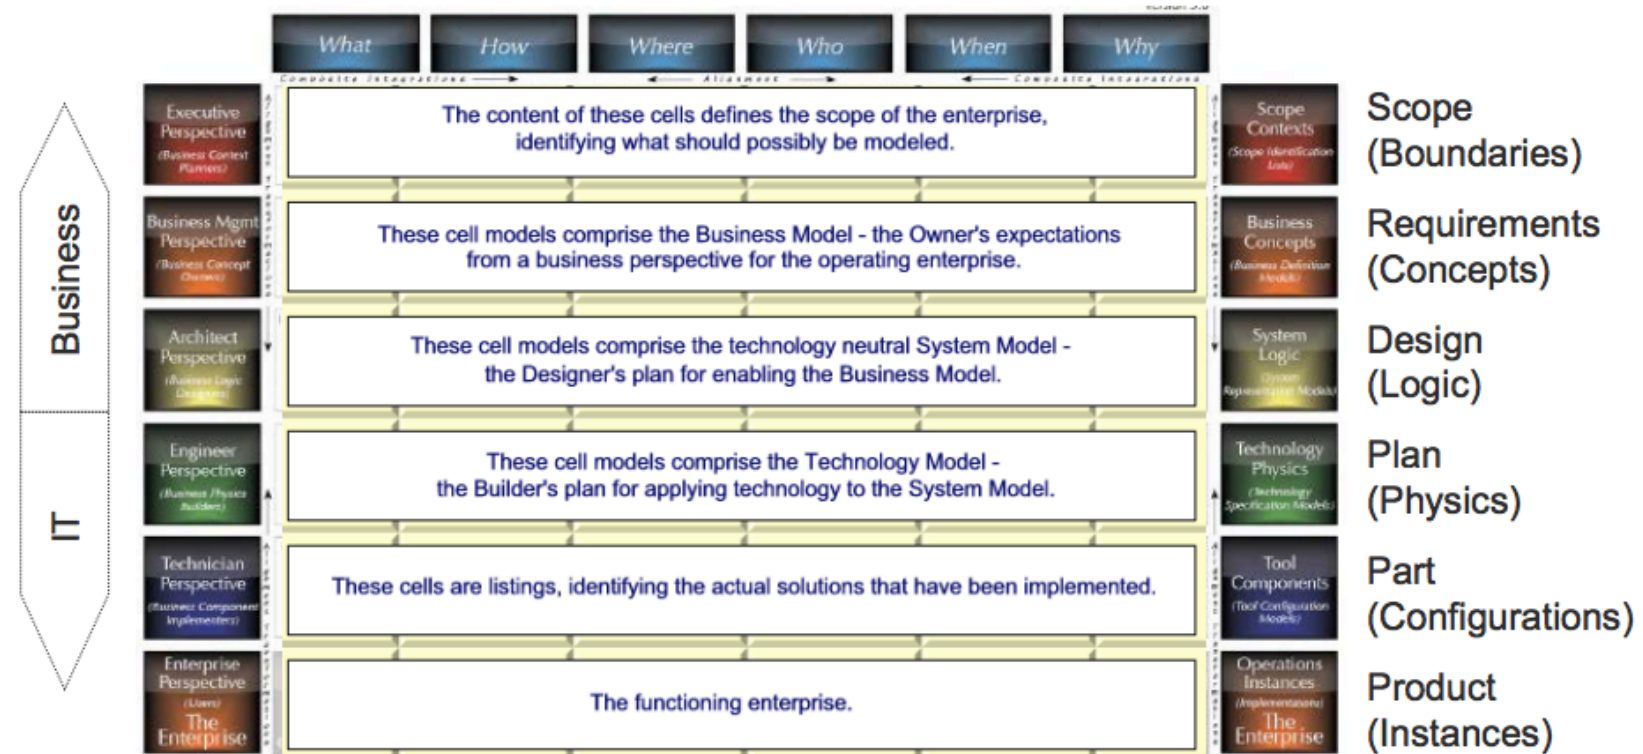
What How Where Who When Why

Composite Integrations → ← Alignment → ← Composite Integrations

Business

IT

Executive Perspective (Business Context Planners)

The content of these cells defines the scope of the enterprise, identifying what should possibly be modeled.

Scope Contexts (Scope Identification Lists)

Scope (Boundaries)

Business Mgmt Perspective (Business Concept Owners)

These cell models comprise the Business Model - the Owner's expectations from a business perspective for the operating enterprise.

Business Concepts (Business Definition Models)

Requirements (Concepts)

Architect Perspective (Business Logic Designers)

These cell models comprise the technology neutral System Model - the Designer's plan for enabling the Business Model.

System Logic (System Representation Models)

Design (Logic)

Engineer Perspective (Business Physics Builders)

These cell models comprise the Technology Model - the Builder's plan for applying technology to the System Model.

Technology Physics (Technology Specification Models)

Plan (Physics)

Technician Perspective (Business Component Implementers)

These cells are listings, identifying the actual solutions that have been implemented.

Tool Components (Tool Configuration Models)

Part (Configurations)

Enterprise Perspective (Users) The Enterprise

The functioning enterprise.

Operations Instances (Implementations) The Enterprise

Product (Instances)